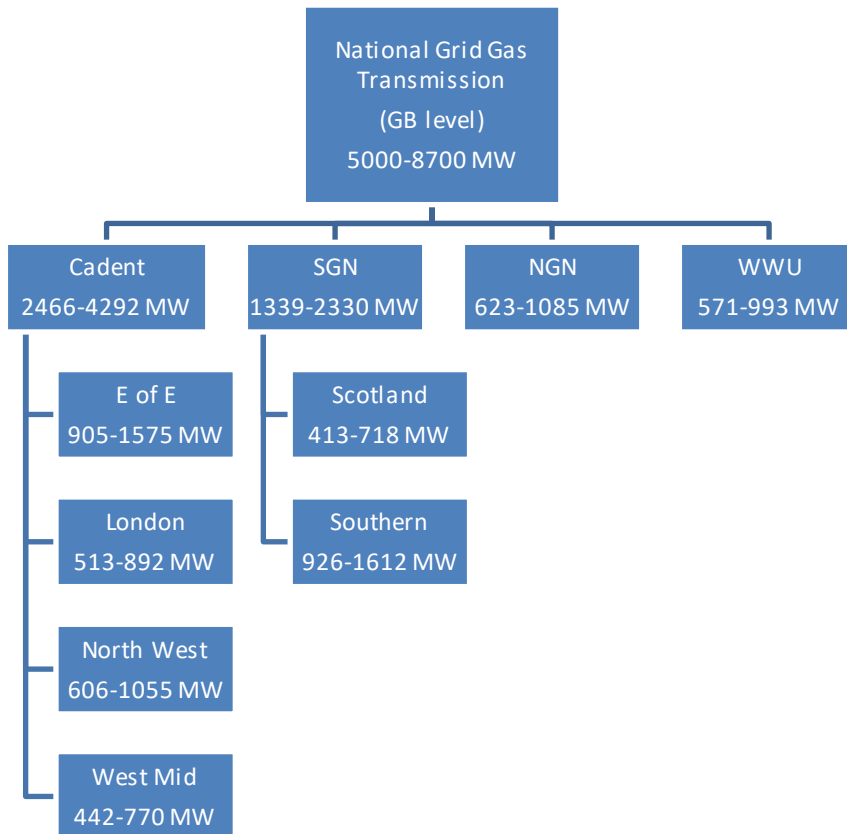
National Grid Gas Transmission
(GB level)
5000-8700 MW

Cadent
2466-4292 MW

SGN
1339-2330 MW

NGN
623-1085 MW

WWU
571-993 MW

E of E
905-1575 MW

London
513-892 MW

North West
606-1055 MW

West Mid
442-770 MW

Scotland
413-718 MW

Southern
926-1612 MW